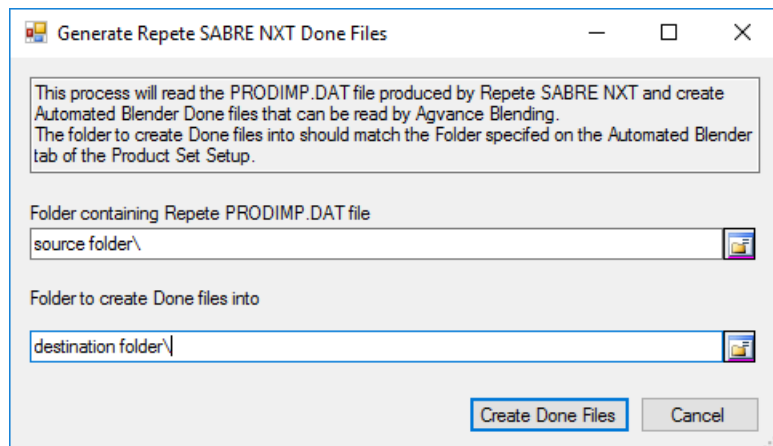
Generate Repete SABRE NXT Done Files

This process will read the PRODIMP.DAT file produced by Repete SABRE NXT and create Automated Blender Done files that can be read by Agvance Blending.
The folder to create Done files into should match the Folder specifed on the Automated Blender tab of the Product Set Setup.

Folder containing Repete PRODIMP.DAT file

source folder\

Folder to create Done files into

destination folder\

Create Done Files

Cancel